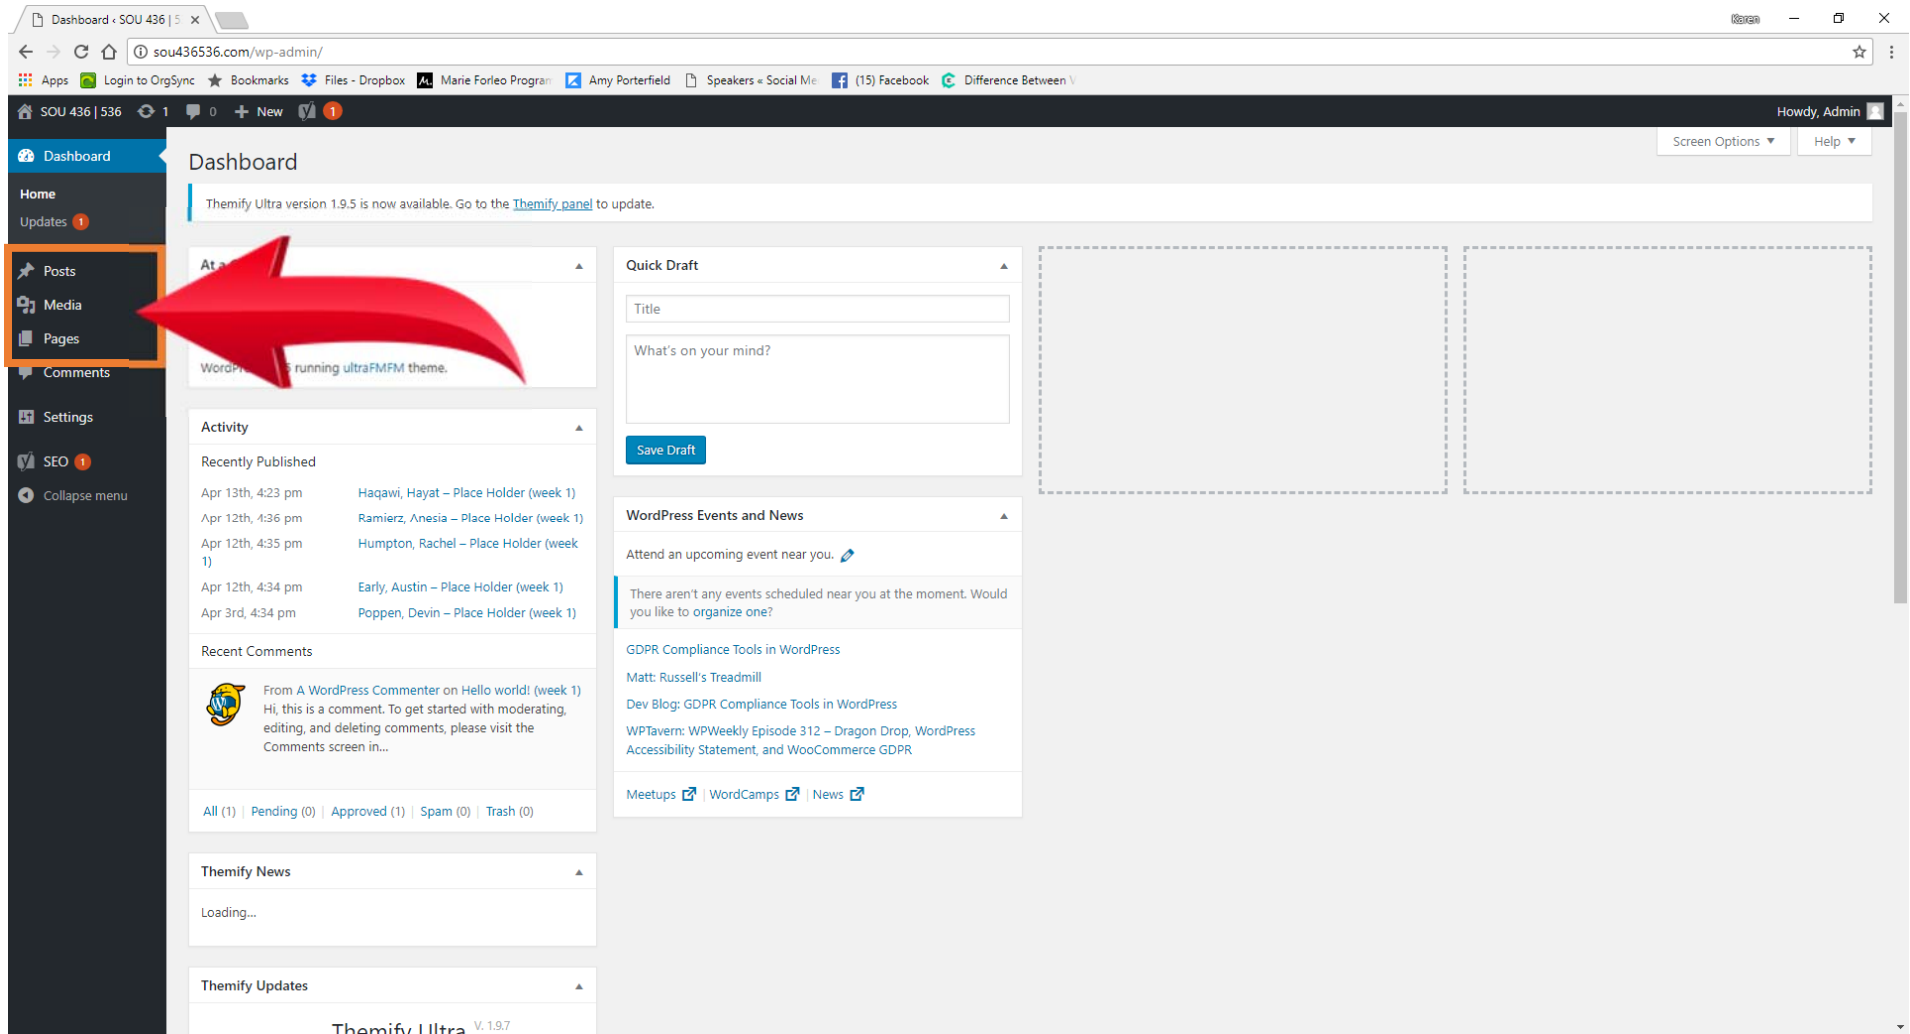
Dashboard ‹ SOU 436 | 5

Karen

sou436536.com/wp-admin/

Apps  Login to OrgSync  Bookmarks  Files - Dropbox  Marie Forleo Progran  Amy Porterfield  Speakers « Social Me  (15) Facebook  Difference Between

SOU 436 | 536  1  0  New  1

Howdy, Admin

Dashboard

Home
Updates 1

Posts
Media
Pages
Comments
Settings
SEO 1
Collapse menu

Screen Options ▼  Help ▼

Dashboard

Themify Ultra version 1.9.5 is now available. Go to the Themify panel to update.

At a

WordPr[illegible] s running ultraFMFM theme.

Activity

Recently Published

| | |
|---|---|
| Apr 13th, 4:23 pm | Haqawi, Hayat – Place Holder (week 1) |
| Apr 12th, 4:36 pm | Ramierz, Anesia – Place Holder (week 1) |
| Apr 12th, 4:35 pm | Humpton, Rachel – Place Holder (week 1) |
| Apr 12th, 4:34 pm | Early, Austin – Place Holder (week 1) |
| Apr 3rd, 4:34 pm | Poppen, Devin – Place Holder (week 1) |

Recent Comments

From A WordPress Commenter on Hello world! (week 1)
Hi, this is a comment. To get started with moderating, editing, and deleting comments, please visit the Comments screen in…

All (1) | Pending (0) | Approved (1) | Spam (0) | Trash (0)

Themify News

Loading...

Themify Updates

Themify Ultra V. 1.9.7

Quick Draft

Title

What's on your mind?

Save Draft

WordPress Events and News

Attend an upcoming event near you.

There aren't any events scheduled near you at the moment. Would you like to organize one?

GDPR Compliance Tools in WordPress

Matt: Russell's Treadmill

Dev Blog: GDPR Compliance Tools in WordPress

WPTavern: WPWeekly Episode 312 – Dragon Drop, WordPress Accessibility Statement, and WooCommerce GDPR

Meetups | WordCamps | News